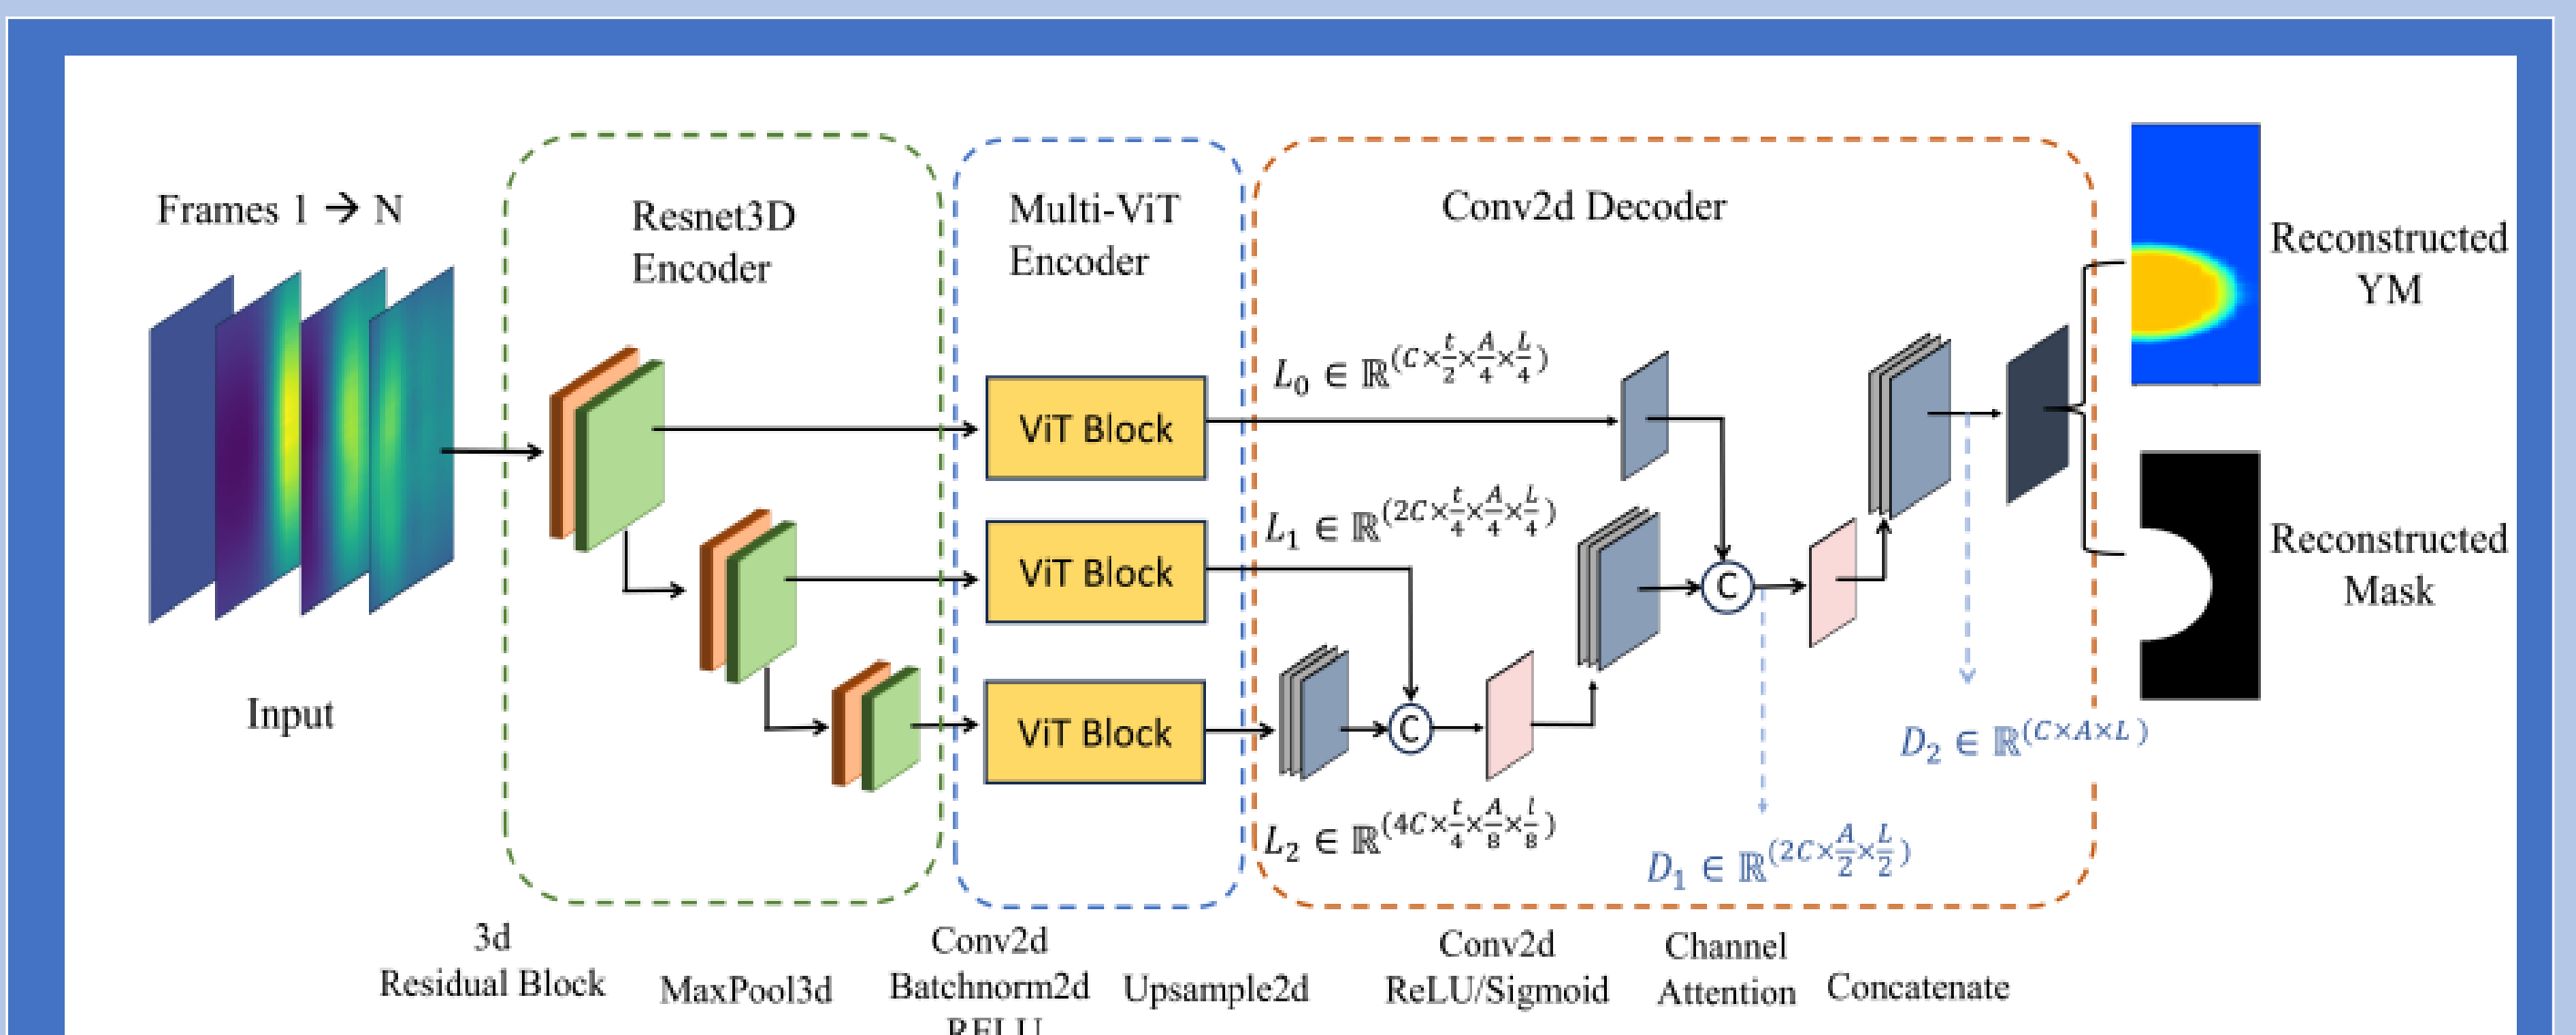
Frames 1 → N

Input

Resnet3D Encoder

Multi-ViT Encoder

Conv2d Decoder

ViT Block

ViT Block

ViT Block

$L_0 \in \mathbb{R}^{(C\times\frac{t}{2}\times\frac{A}{4}\times\frac{L}{4})}$

$L_1 \in \mathbb{R}^{(2C\times\frac{t}{4}\times\frac{A}{4}\times\frac{L}{4})}$

$L_2 \in \mathbb{R}^{(4C\times\frac{t}{4}\times\frac{A}{8}\times\frac{l}{8})}$

C

C

$D_1 \in \mathbb{R}^{(2C\times\frac{A}{2}\times\frac{L}{2})}$

$D_2 \in \mathbb{R}^{(C\times A\times L)}$

Reconstructed YM

Reconstructed Mask

3d Residual Block

MaxPool3d

Conv2d Batchnorm2d RELU

Upsample2d

Conv2d ReLU/Sigmoid

Channel Attention

Concatenate